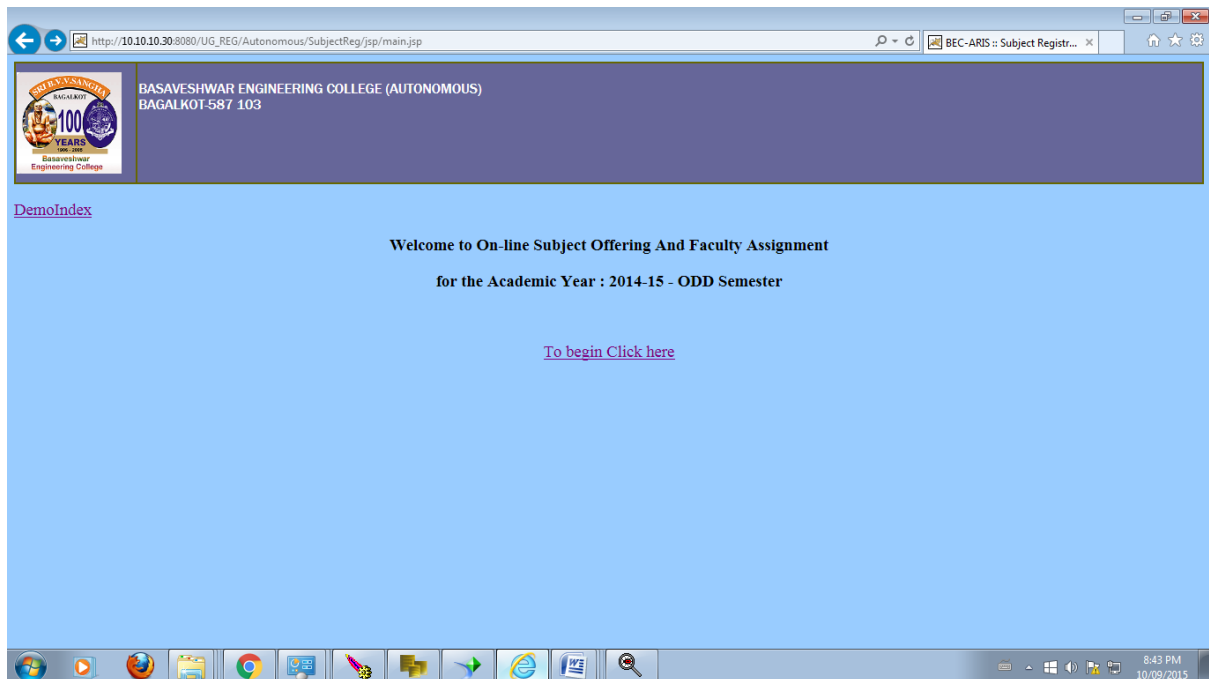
http://10.10.10.30:8080/UG_REG/Autonomous/SubjectReg/jsp/main.jsp

BEC-ARIS :: Subject Registr...

SRI B.V.V. SANGHA
BAGALKOT
100 YEARS
1906 - 2006
Basaveshwar Engineering College

BASAVESHWAR ENGINEERING COLLEGE (AUTONOMOUS)
BAGALKOT-587 103

DemoIndex

Welcome to On-line Subject Offering And Faculty Assignment

for the Academic Year : 2014-15 - ODD Semester

To begin Click here

8:43 PM
10/09/2015